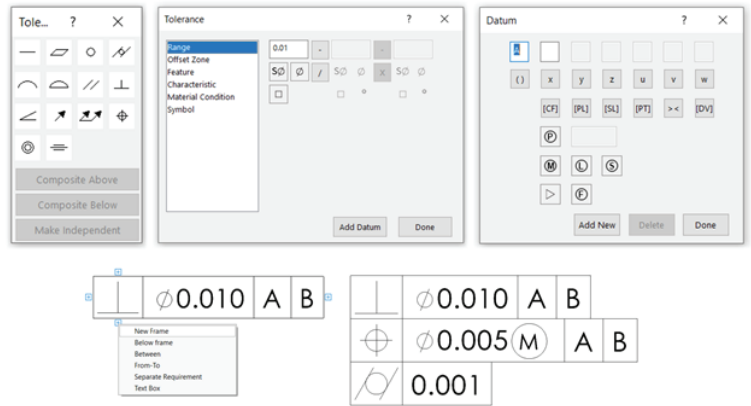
Tole... ? ×

Composite Above
Composite Below
Make Independent

Tolerance ? ×

Range
Offset Zone
Feature
Characteristic
Material Condition
Symbol

0.01 -
SØ Ø / SØ Ø × SØ Ø

Add Datum
Done

Datum ? ×

A

( ) x y z u v w
[CF] [PL] [SL] [PT] >< [DV]
Ⓟ
Ⓜ Ⓛ Ⓢ
▷ Ⓕ

Add New
Delete
Done

| ⊥ | Ø0.010 | A | B |

New Frame
Below frame
Between
From-To
Separate Requirement
Text Box

| ⊥ | Ø0.010 | A | B |
| ⊕ | Ø0.005 Ⓜ | A | B |
| ⌭ | 0.001 | | |